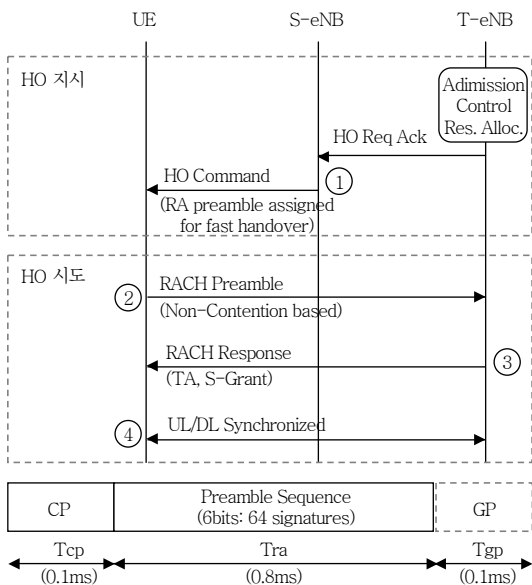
UE S-eNB T-eNB

HO 지시

Adimission Control Res. Alloc.

HO Req Ack

HO Command

①

(RA preamble assigned for fast handover)

HO 시도

②

RACH Preamble

(Non-Contention based)

RACH Response

③

(TA, S-Grant)

④

UL/DL Synchronized

| CP | Preamble Sequence (6bits: 64 signatures) | GP |
|---|---|---|
| Tcp (0.1ms) | Tra (0.8ms) | Tgp (0.1ms) |